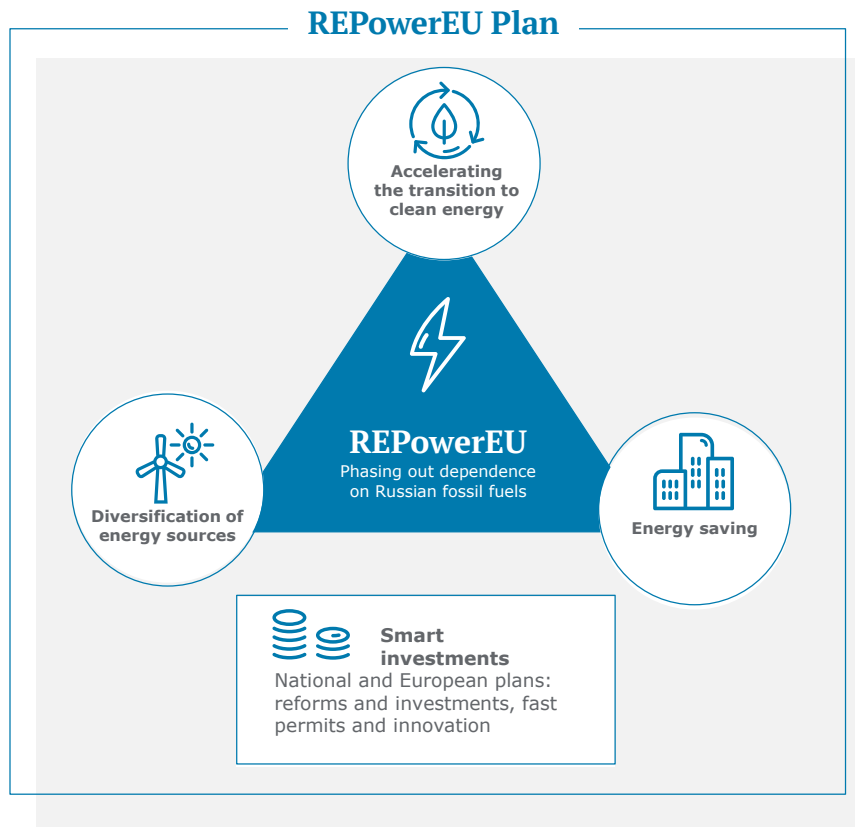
REPowerEU Plan

Accelerating the transition to clean energy

REPowerEU
Phasing out dependence on Russian fossil fuels

Diversification of energy sources

Energy saving

Smart investments
National and European plans: reforms and investments, fast permits and innovation